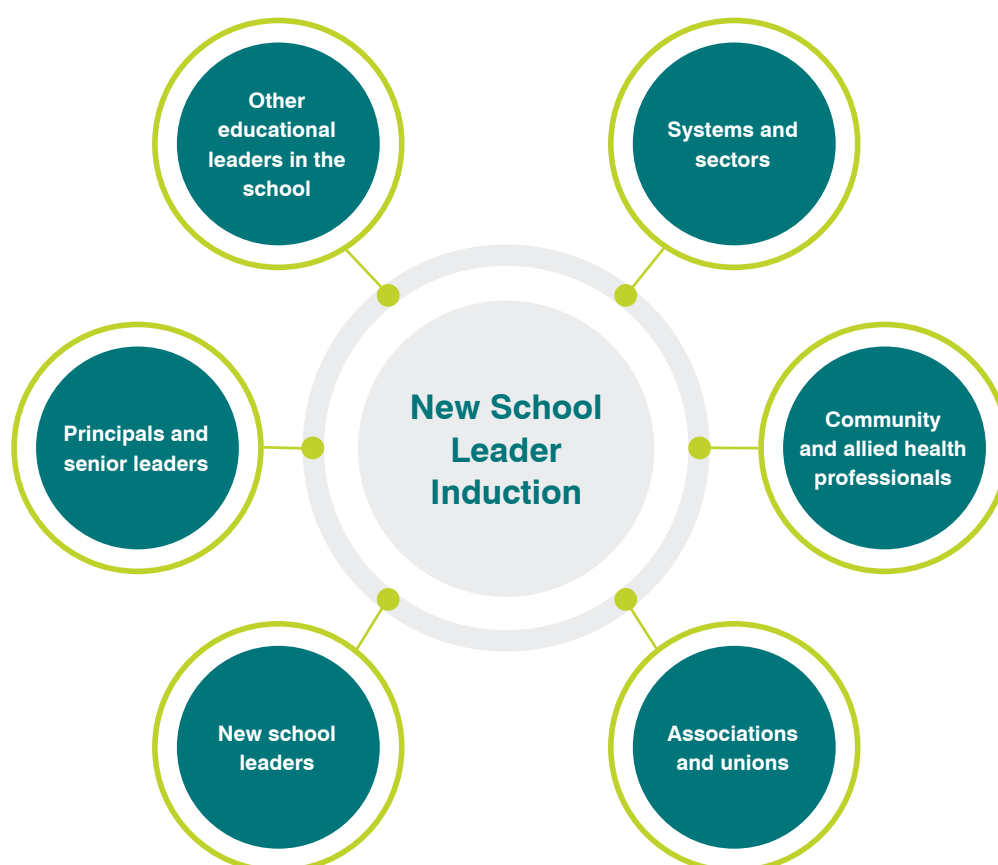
Other educational leaders in the school

Systems and sectors

Principals and senior leaders

New School Leader Induction

Community and allied health professionals

New school leaders

Associations and unions